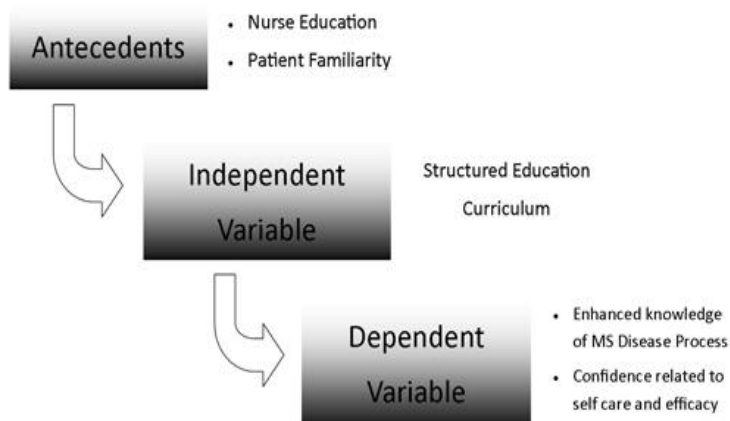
Antecedents

- Nurse Education
- Patient Familiarity

Independent Variable

Structured Education Curriculum

Dependent Variable

- Enhanced knowledge of MS Disease Process
- Confidence related to self care and efficacy